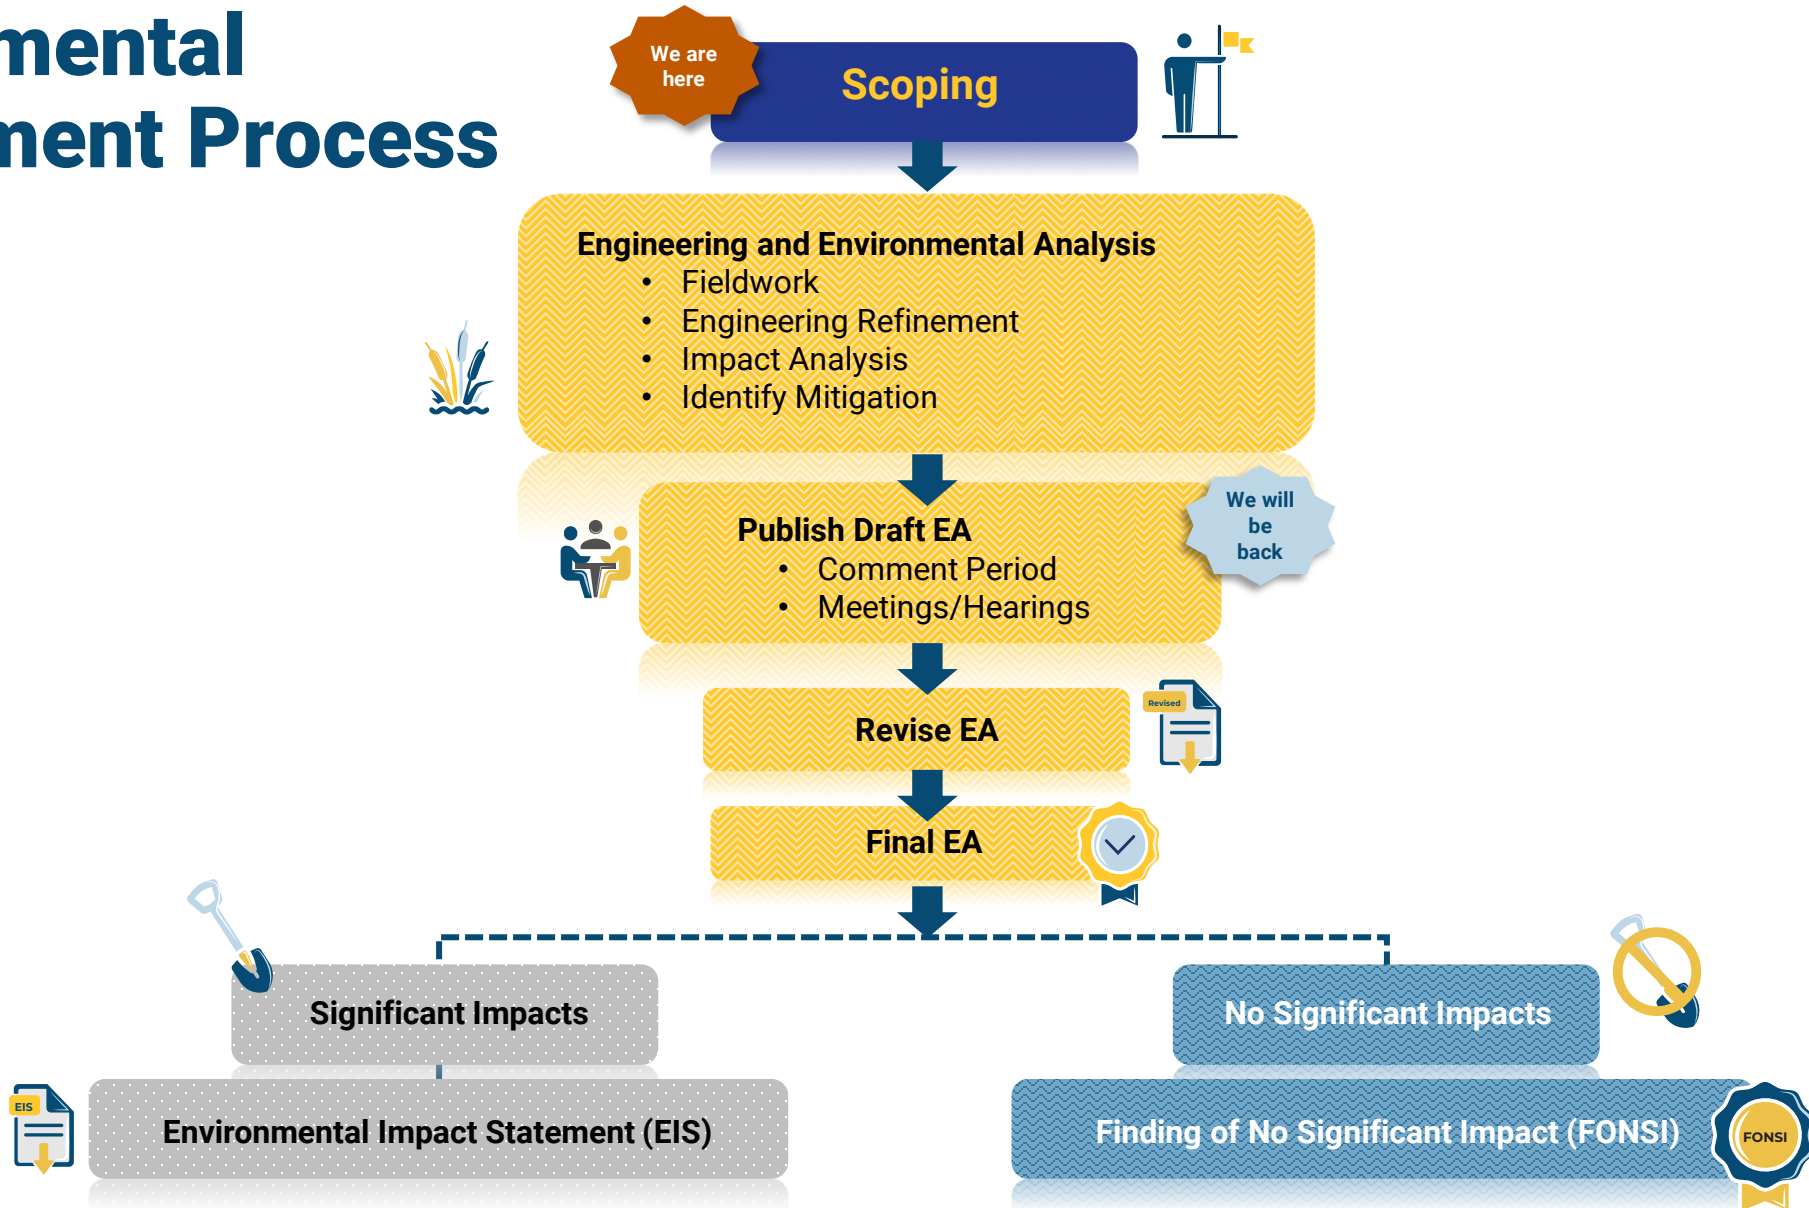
mental
nent Process

We are here

Scoping

Engineering and Environmental Analysis
• Fieldwork
• Engineering Refinement
• Impact Analysis
• Identify Mitigation

Publish Draft EA
• Comment Period
• Meetings/Hearings

We will be back

Revise EA

Revised

Final EA

Significant Impacts

No Significant Impacts

EIS

Environmental Impact Statement (EIS)

Finding of No Significant Impact (FONSI)

FONSI